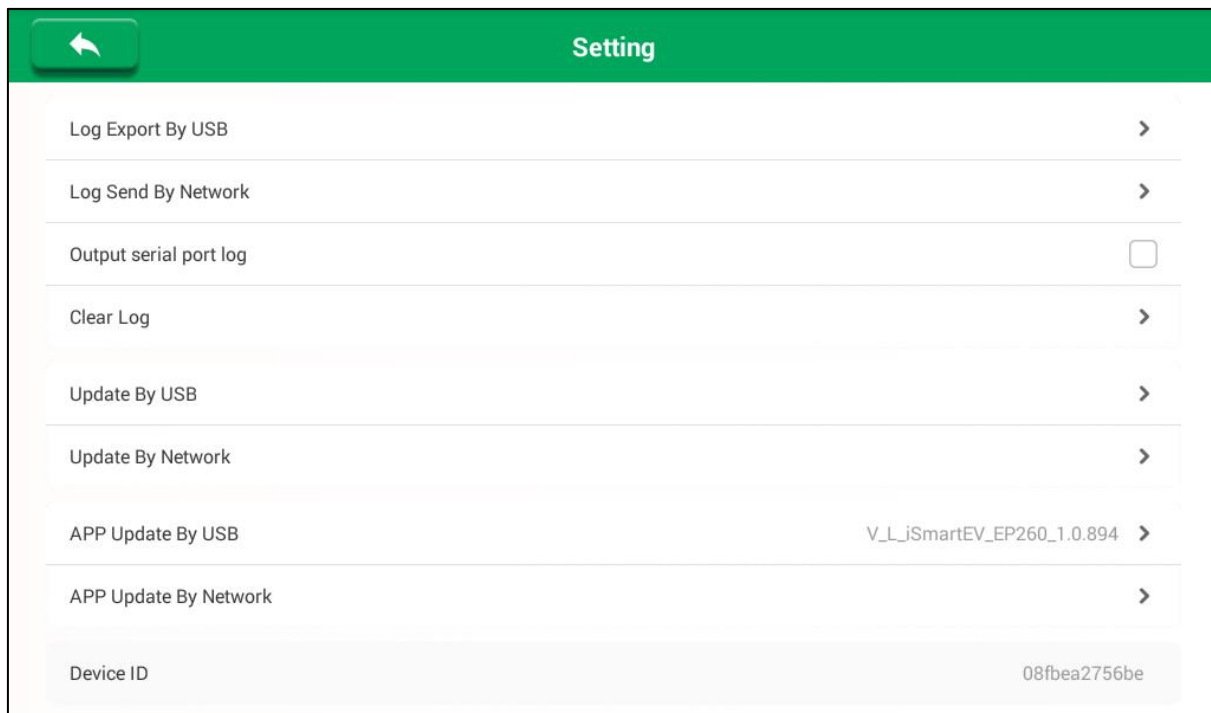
Setting

Log Export By USB

Log Send By Network

Output serial port log

Clear Log

Update By USB

Update By Network

APP Update By USB V_L_iSmartEV_EP260_1.0.894

APP Update By Network

Device ID 08fbea2756be